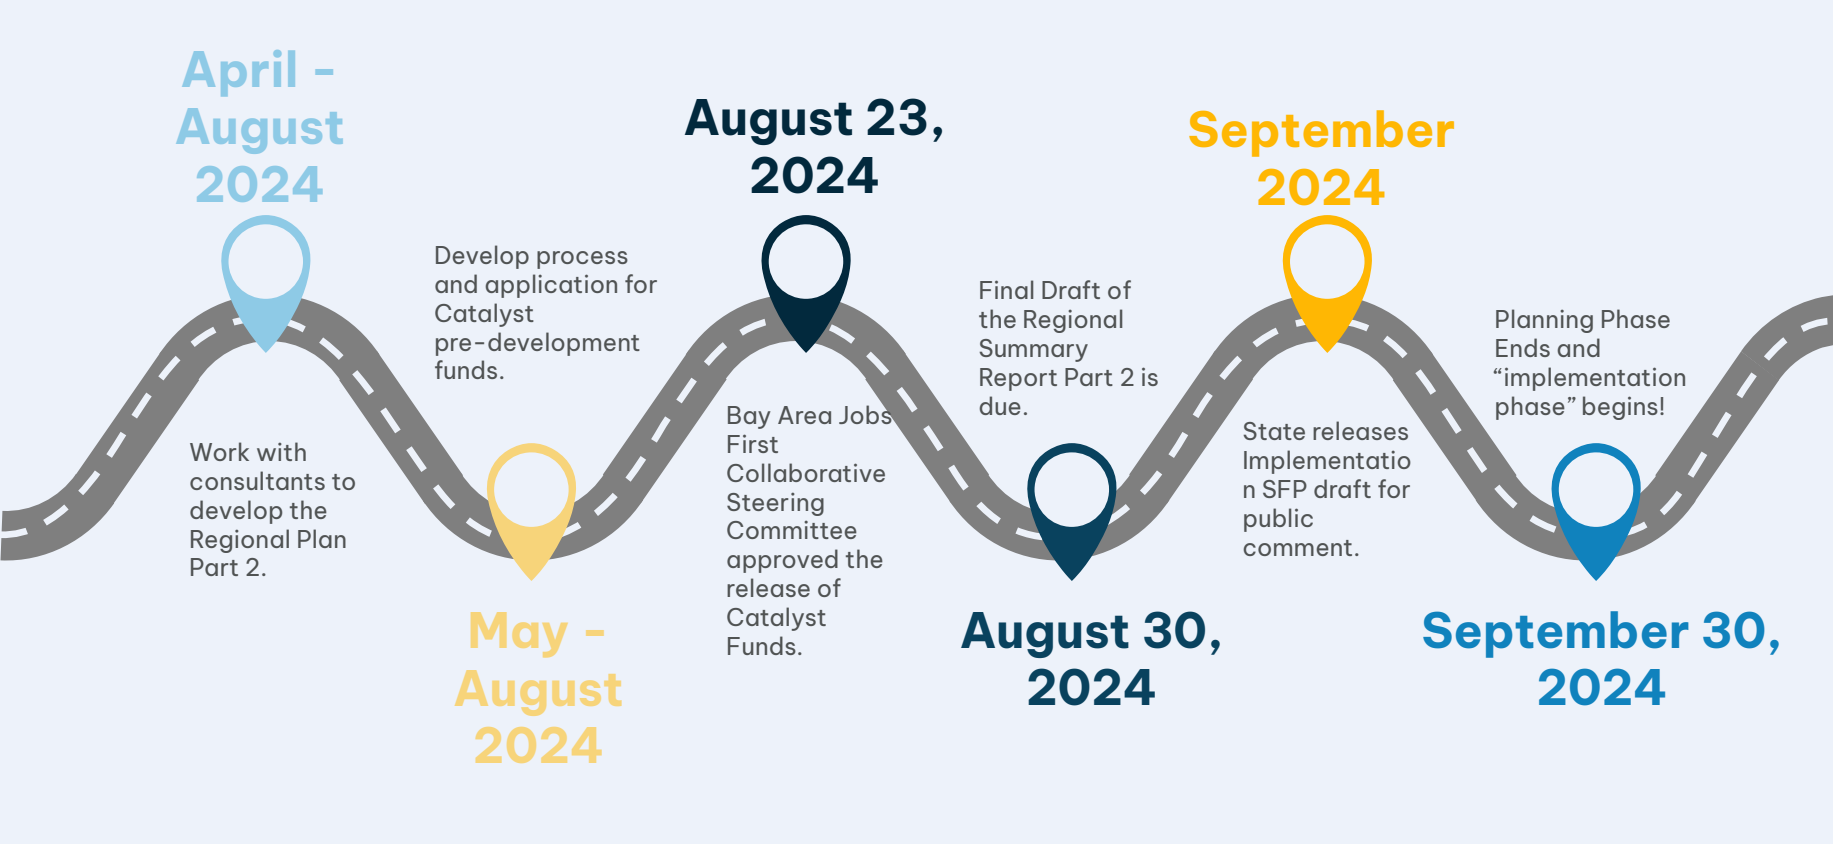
April - August 2024

Work with consultants to develop the Regional Plan Part 2.

Develop process and application for Catalyst pre-development funds.

May - August 2024

August 23, 2024

Bay Area Jobs First Collaborative Steering Committee approved the release of Catalyst Funds.

Final Draft of the Regional Summary Report Part 2 is due.

August 30, 2024

September 2024

State releases Implementation SFP draft for public comment.

Planning Phase Ends and “implementation phase” begins!

September 30, 2024